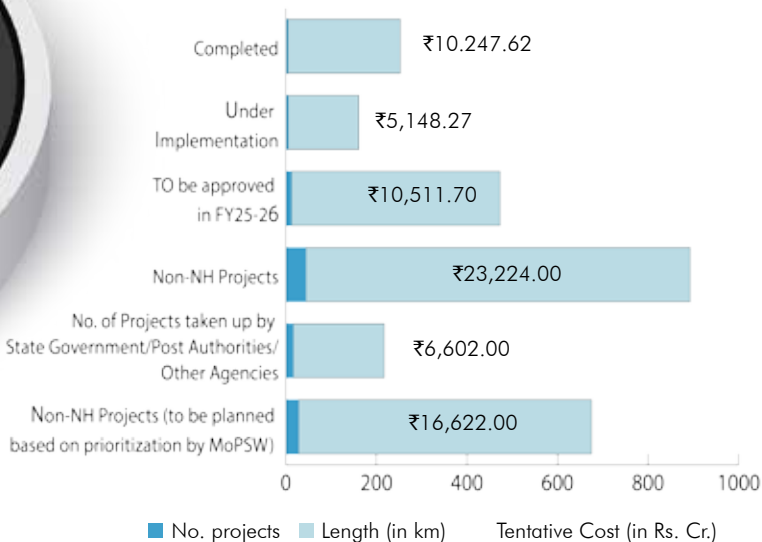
Completed ₹10.247.62

Under Implementation ₹5,148.27

TO be approved in FY25-26 ₹10,511.70

Non-NH Projects ₹23,224.00

No. of Projects taken up by State Government/Post Authorities/ Other Agencies ₹6,602.00

Non-NH Projects (to be planned based on prioritization by MoPSW) ₹16,622.00

0 200 400 600 800 1000

No. projects Length (in km) Tentative Cost (in Rs. Cr.)